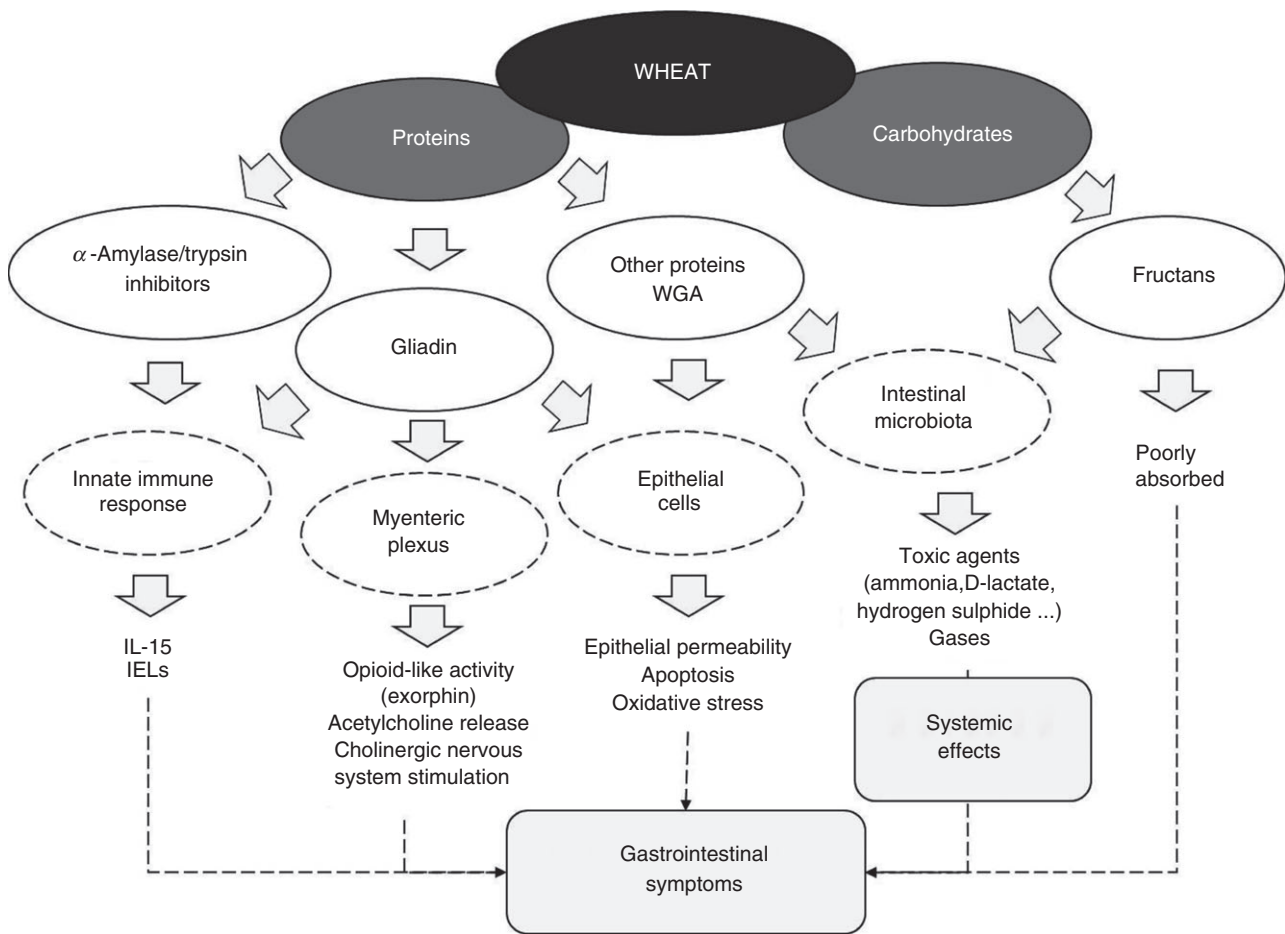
WHEAT

Proteins

Carbohydrates

$\alpha$-Amylase/trypsin inhibitors

Gliadin

Other proteins WGA

Fructans

Innate immune response

Myenteric plexus

Epithelial cells

Intestinal microbiota

Poorly absorbed

IL-15
IELs

Opioid-like activity (exorphin)
Acetylcholine release
Cholinergic nervous system stimulation

Epithelial permeability
Apoptosis
Oxidative stress

Toxic agents (ammonia,D-lactate, hydrogen sulphide ...)
Gases

Systemic effects

Gastrointestinal symptoms